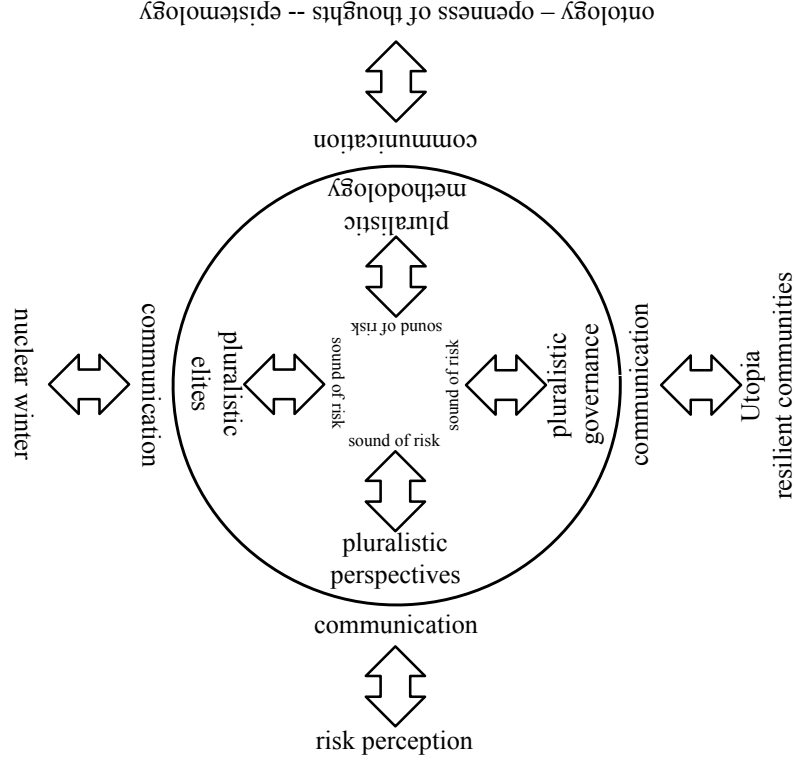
ontology – openness of thoughts -- epistemology

communication

pluralistic methodology

sound of risk

nuclear winter

communication

pluralistic elites

sound of risk

sound of risk

pluralistic governance

communication

Utopia resilient communities

sound of risk

pluralistic perspectives

communication

risk perception